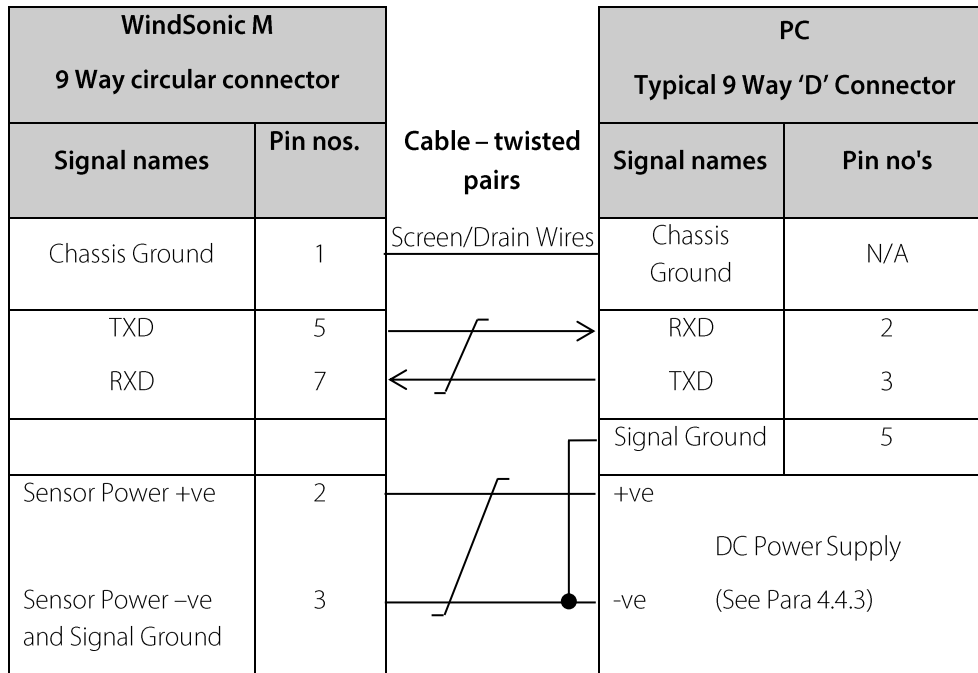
| WindSonic M 9 Way circular connector | | | PC Typical 9 Way 'D' Connector | |
|---|---|---|---|---|
| Signal names | Pin nos. | Cable – twisted pairs | Signal names | Pin no's |
| Chassis Ground | 1 | Screen/Drain Wires | Chassis Ground | N/A |
| TXD | 5 | | RXD | 2 |
| RXD | 7 | | TXD | 3 |
| | | | Signal Ground | 5 |
| Sensor Power +ve | 2 | | +ve | |
| | | | DC Power Supply | |
| Sensor Power –ve and Signal Ground | 3 | | -ve | (See Para 4.4.3) |